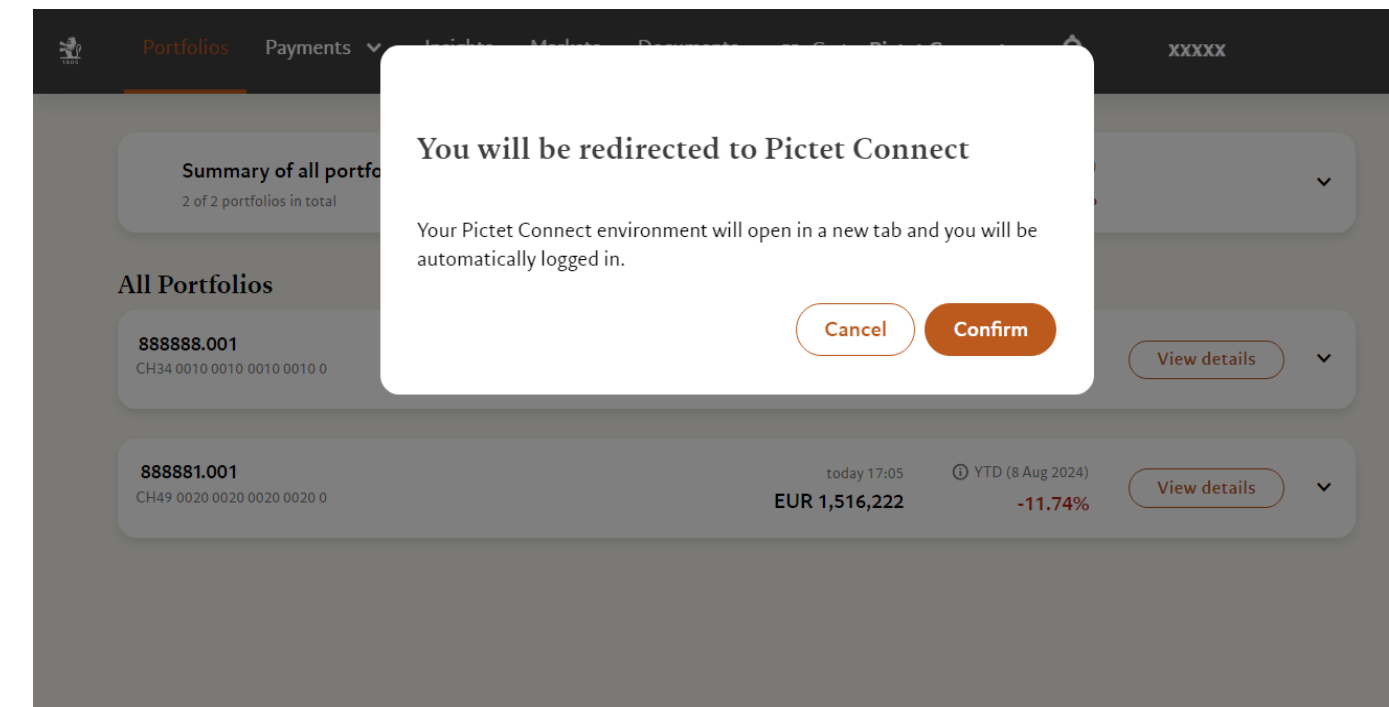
Portfolios Payments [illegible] XXXXX

Summary of all portfo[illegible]
2 of 2 portfolios in total

All Portfolios

888888.001
CH34 0010 0010 0010 0010 0

View details

888881.001
CH49 0020 0020 0020 0020 0

today 17:05
EUR 1,516,222

YTD (8 Aug 2024)
-11.74%

View details

You will be redirected to Pictet Connect

Your Pictet Connect environment will open in a new tab and you will be automatically logged in.

Cancel Confirm